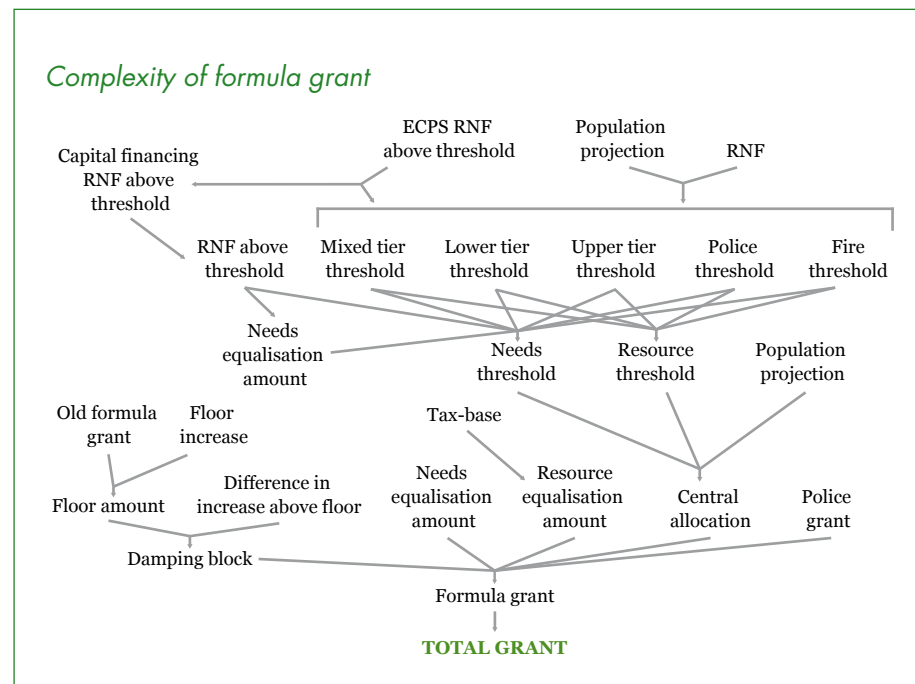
Complexity of formula grant

ECPS RNF above threshold

Population projection

RNF

Capital financing RNF above threshold

RNF above threshold

Mixed tier threshold

Lower tier threshold

Upper tier threshold

Police threshold

Fire threshold

Needs equalisation amount

Needs threshold

Resource threshold

Population projection

Old formula grant

Floor increase

Tax-base

Floor amount

Difference in increase above floor

Needs equalisation amount

Resource equalisation amount

Central allocation

Police grant

Damping block

Formula grant

TOTAL GRANT